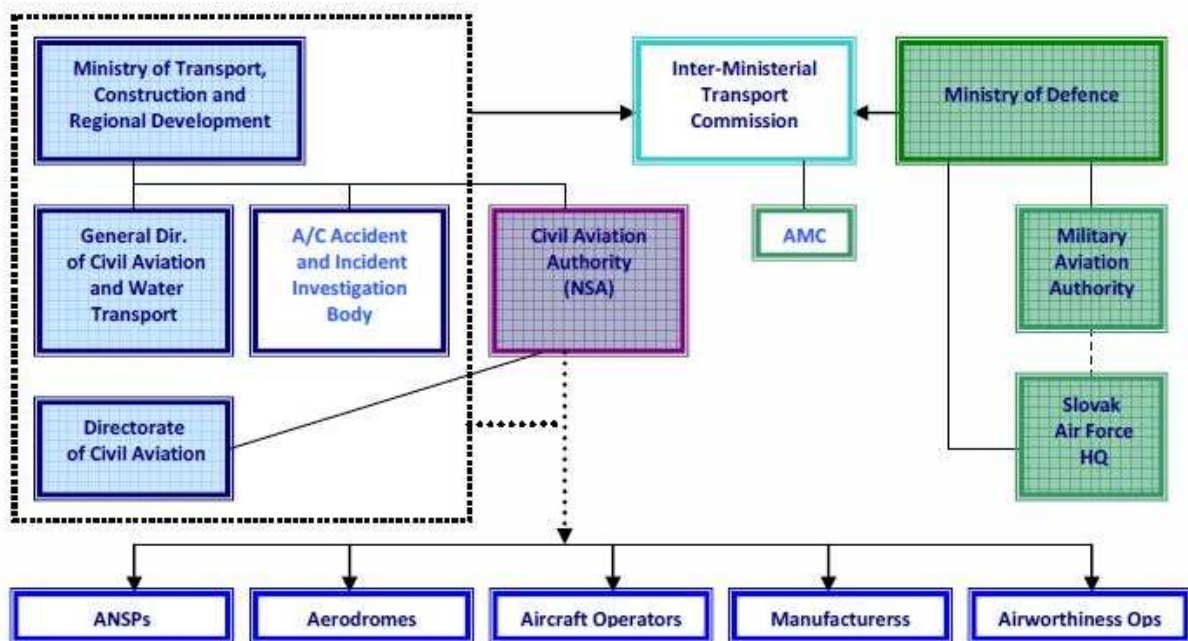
Ministry of Transport, Construction and Regional Development

Inter-Ministerial Transport Commission

Ministry of Defence

General Dir. of Civil Aviation and Water Transport

A/C Accident and Incident Investigation Body

Civil Aviation Authority (NSA)

AMC

Military Aviation Authority

Directorate of Civil Aviation

Slovak Air Force HQ

ANSPs

Aerodromes

Aircraft Operators

Manufacturerss

Airworthiness Ops